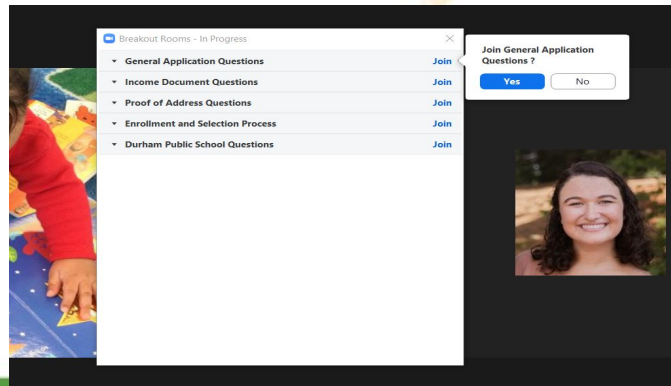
Breakout Rooms - In Progress

General Application Questions Join
Income Document Questions Join
Proof of Address Questions Join
Enrollment and Selection Process Join
Durham Public School Questions Join

Join General Application Questions ?
Yes No